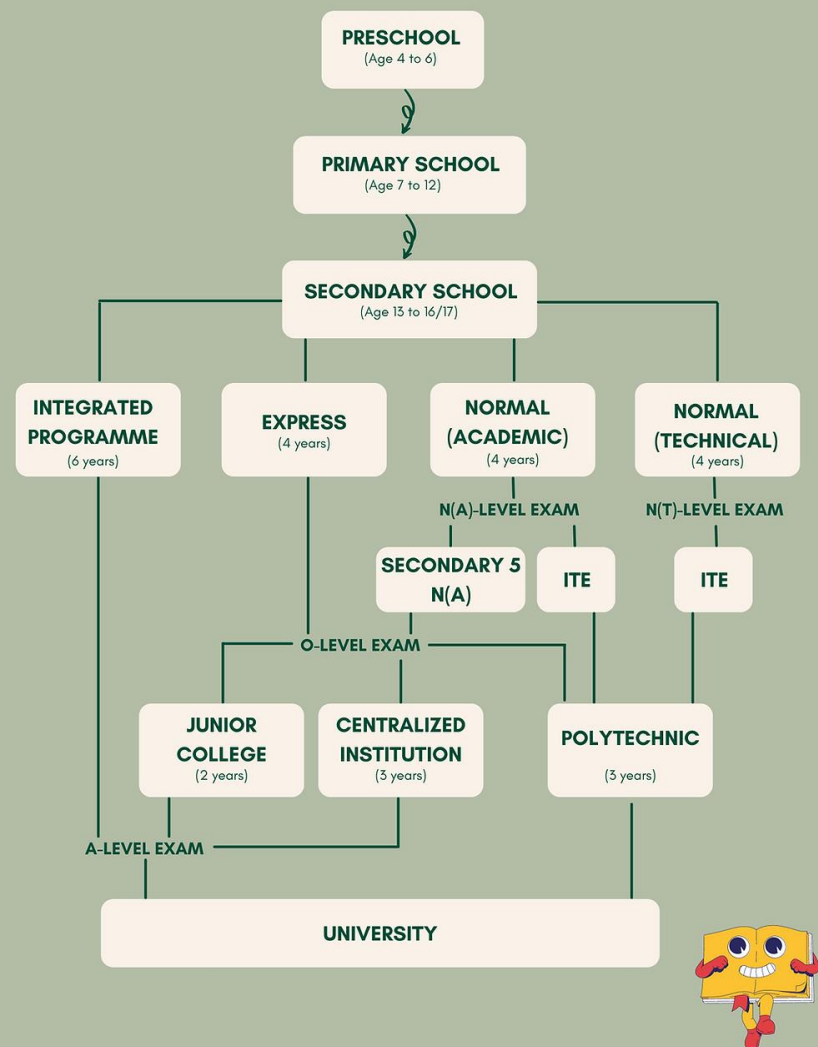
PRESCHOOL
(Age 4 to 6)

PRIMARY SCHOOL
(Age 7 to 12)

SECONDARY SCHOOL
(Age 13 to 16/17)

INTEGRATED PROGRAMME
(6 years)

EXPRESS
(4 years)

NORMAL (ACADEMIC)
(4 years)

NORMAL (TECHNICAL)
(4 years)

N(A)-LEVEL EXAM

N(T)-LEVEL EXAM

SECONDARY 5 N(A)

ITE

ITE

O-LEVEL EXAM

JUNIOR COLLEGE
(2 years)

CENTRALIZED INSTITUTION
(3 years)

POLYTECHNIC
(3 years)

A-LEVEL EXAM

UNIVERSITY